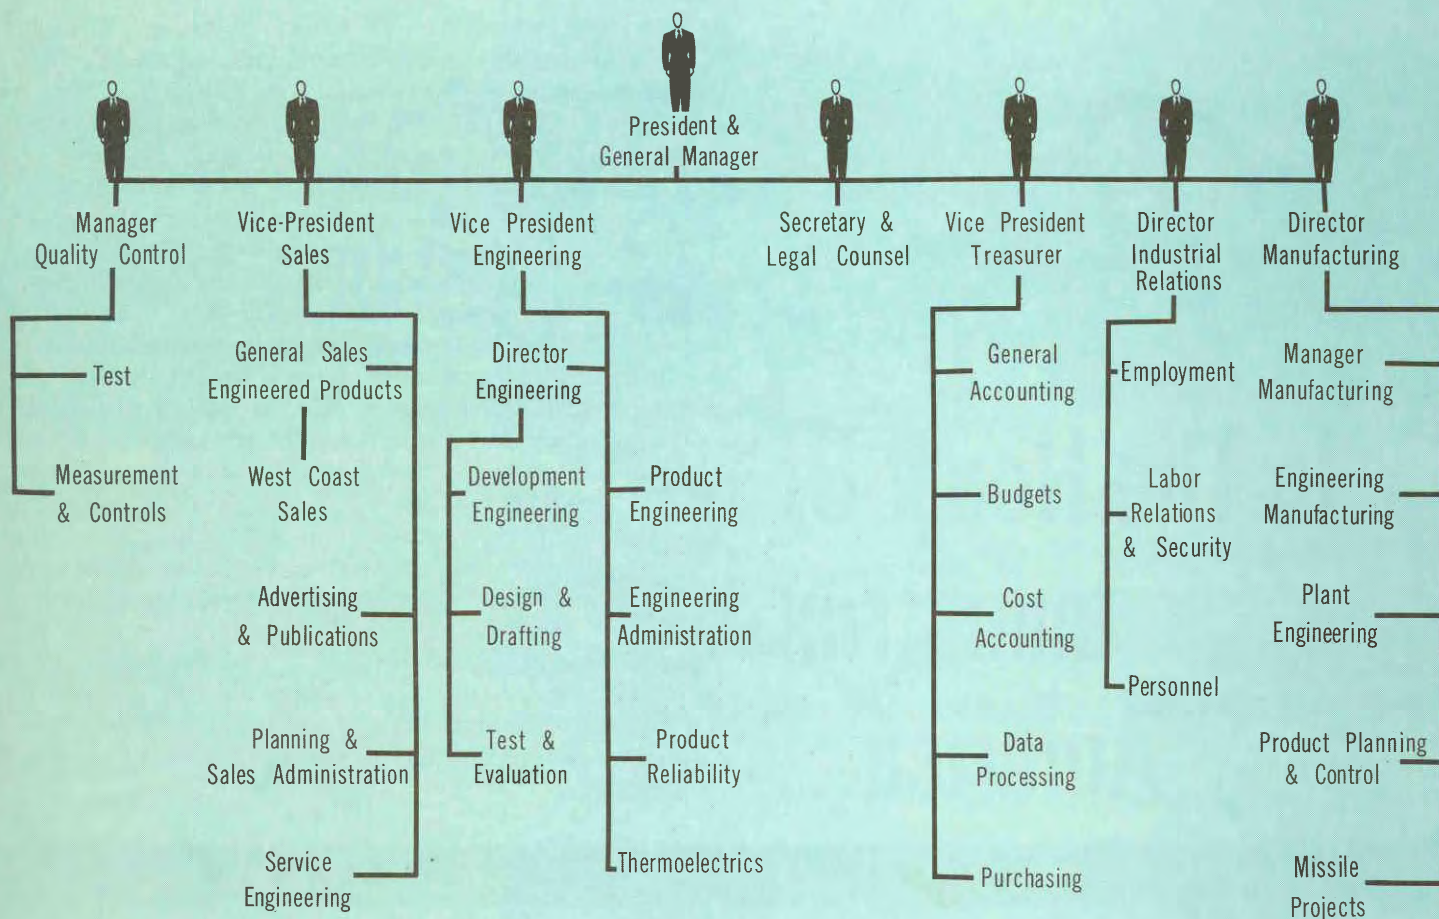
President & General Manager

Manager Quality Control

Test

Measurement & Controls

Vice-President Sales

General Sales Engineered Products

West Coast Sales

Advertising & Publications

Planning & Sales Administration

Service Engineering

Vice President Engineering

Director Engineering

Development Engineering

Design & Drafting

Test & Evaluation

Product Engineering

Engineering Administration

Product Reliability

Thermoelectrics

Secretary & Legal Counsel

Vice President Treasurer

General Accounting

Budgets

Cost Accounting

Data Processing

Purchasing

Director Industrial Relations

Employment

Labor Relations & Security

Personnel

Director Manufacturing

Manager Manufacturing

Engineering Manufacturing

Plant Engineering

Product Planning & Control

Missile Projects